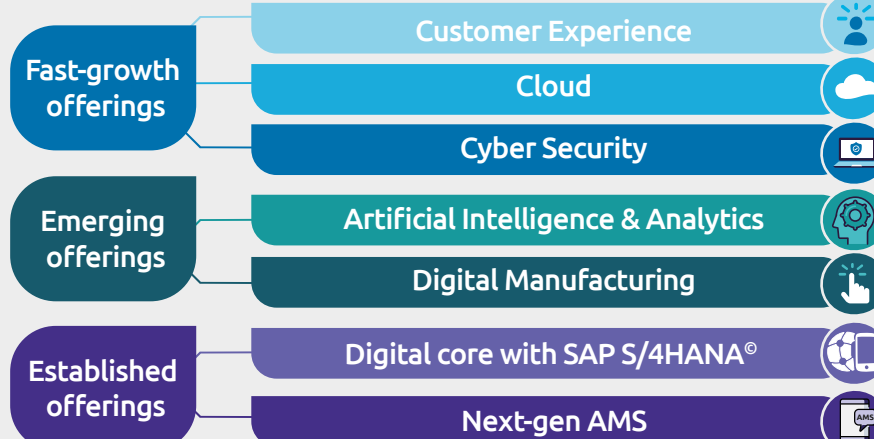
Fast-growth offerings

Customer Experience

Cloud

Cyber Security

Emerging offerings

Artificial Intelligence & Analytics

Digital Manufacturing

Established offerings

Digital core with SAP S/4HANA©

Next-gen AMS

AMS